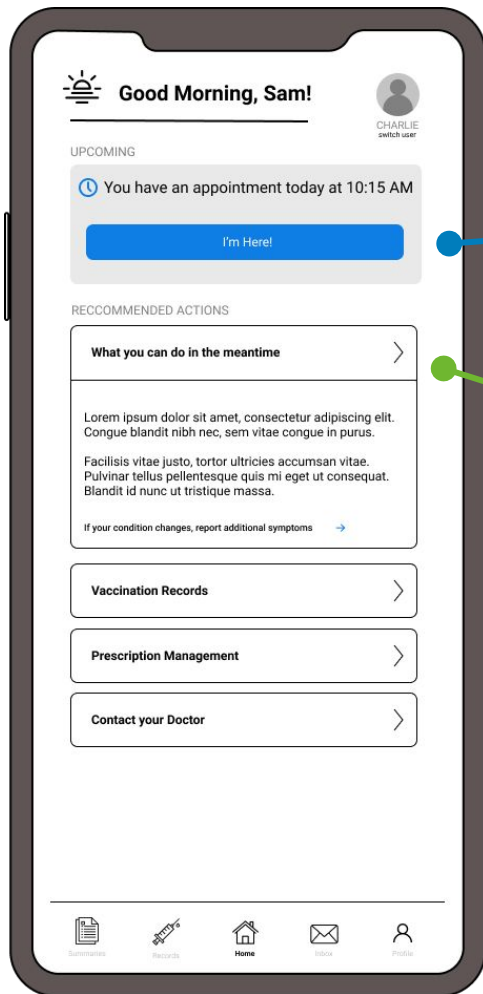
Good Morning, Sam!

CHARLIE
switch user

UPCOMING

You have an appointment today at 10:15 AM

I'm Here!

RECCOMMENDED ACTIONS

What you can do in the meantime

Lorem ipsum dolor sit amet, consectetur adipiscing elit. Congue blandit nibh nec, sem vitae congue in purus.

Facilisis vitae justo, tortor ultricies accumsan vitae. Pulvinar tellus pellentesque quis mi eget ut consequat. Blandit id nunc ut tristique massa.

If your condition changes, report additional symptoms →

Vaccination Records

Prescription Management

Contact your Doctor

Summaries
Records
Home
Inbox
Profile